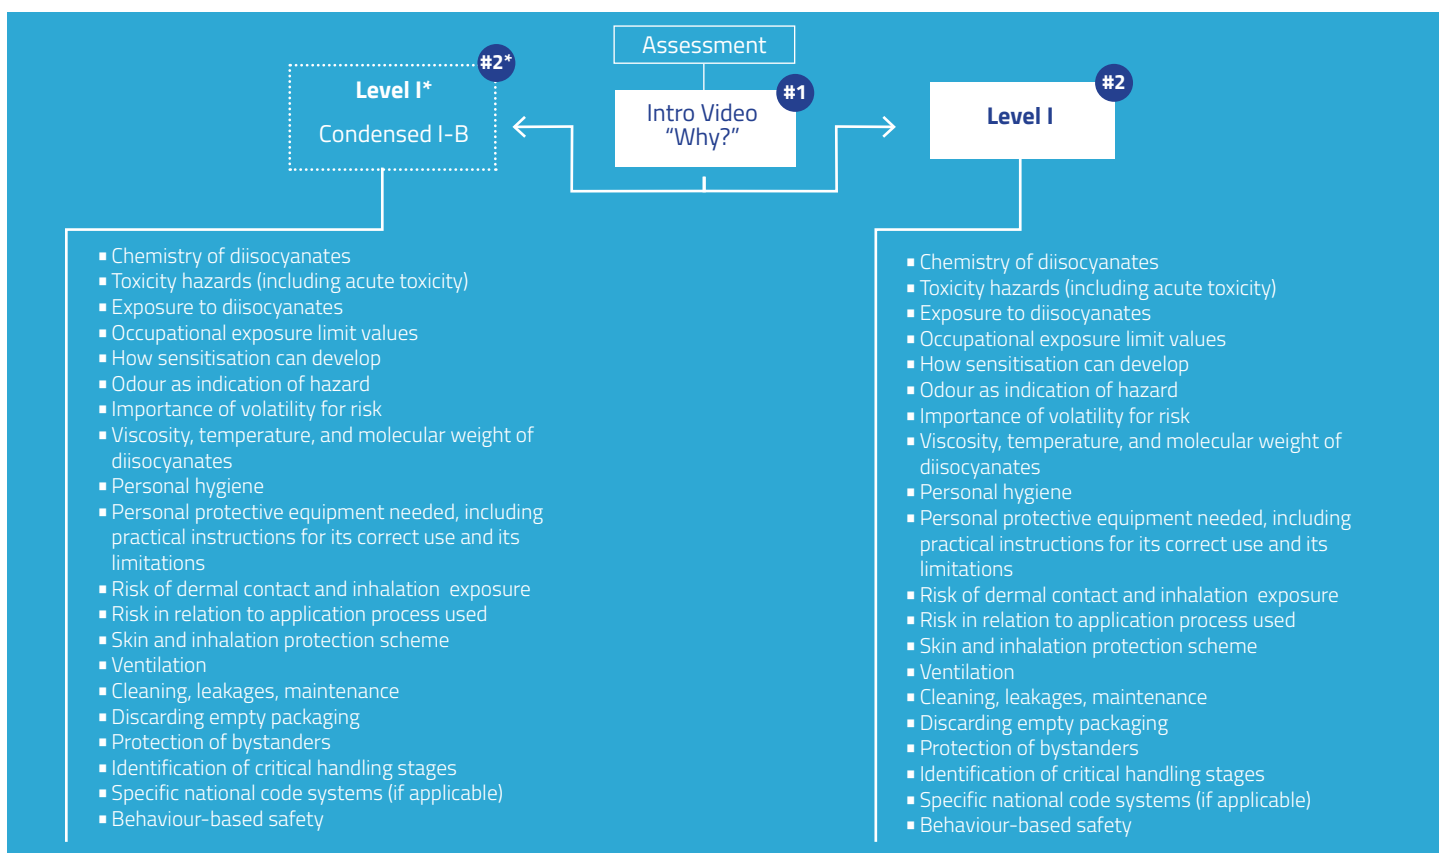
Assessment

Intro Video
"Why?"

#1

Level I*

Condensed I-B

#2*

- Chemistry of diisocyanates
- Toxicity hazards (including acute toxicity)
- Exposure to diisocyanates
- Occupational exposure limit values
- How sensitisation can develop
- Odour as indication of hazard
- Importance of volatility for risk
- Viscosity, temperature, and molecular weight of diisocyanates
- Personal hygiene
- Personal protective equipment needed, including practical instructions for its correct use and its limitations
- Risk of dermal contact and inhalation exposure
- Risk in relation to application process used
- Skin and inhalation protection scheme
- Ventilation
- Cleaning, leakages, maintenance
- Discarding empty packaging
- Protection of bystanders
- Identification of critical handling stages
- Specific national code systems (if applicable)
- Behaviour-based safety

Level I

#2

- Chemistry of diisocyanates
- Toxicity hazards (including acute toxicity)
- Exposure to diisocyanates
- Occupational exposure limit values
- How sensitisation can develop
- Odour as indication of hazard
- Importance of volatility for risk
- Viscosity, temperature, and molecular weight of diisocyanates
- Personal hygiene
- Personal protective equipment needed, including practical instructions for its correct use and its limitations
- Risk of dermal contact and inhalation exposure
- Risk in relation to application process used
- Skin and inhalation protection scheme
- Ventilation
- Cleaning, leakages, maintenance
- Discarding empty packaging
- Protection of bystanders
- Identification of critical handling stages
- Specific national code systems (if applicable)
- Behaviour-based safety